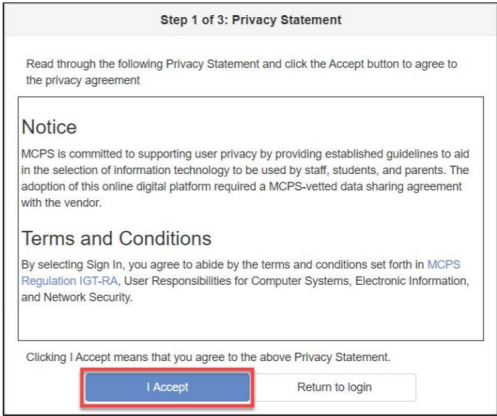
Step 1 of 3: Privacy Statement

Read through the following Privacy Statement and click the Accept button to agree to the privacy agreement

Notice

MCPS is committed to supporting user privacy by providing established guidelines to aid in the selection of information technology to be used by staff, students, and parents. The adoption of this online digital platform required a MCPS-vetted data sharing agreement with the vendor.

Terms and Conditions

By selecting Sign In, you agree to abide by the terms and conditions set forth in MCPS Regulation IGT-RA, User Responsibilities for Computer Systems, Electronic Information, and Network Security.

Clicking I Accept means that you agree to the above Privacy Statement.

I Accept

Return to login